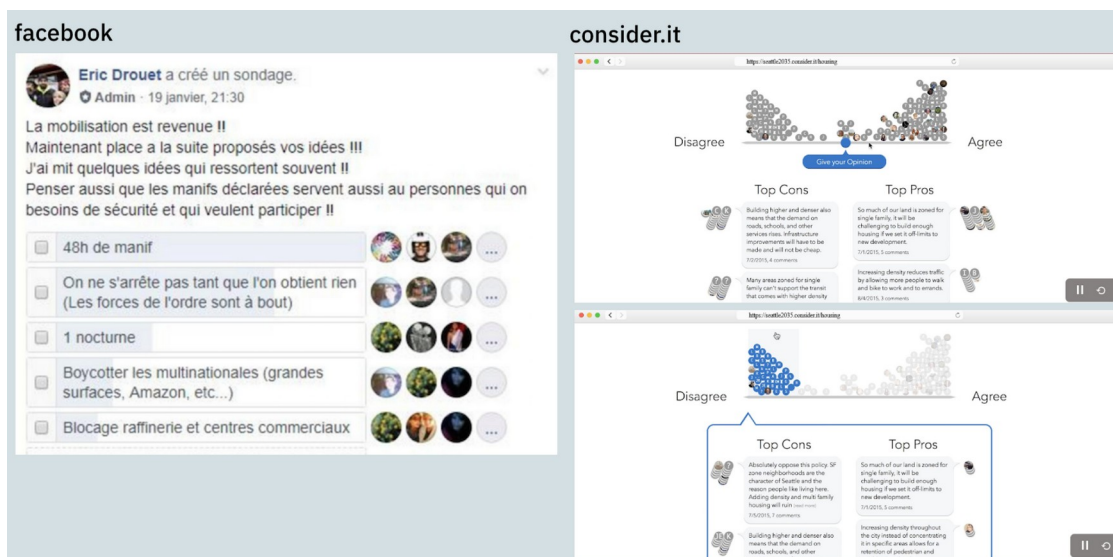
facebook

Eric Drouet a créé un sondage.
Admin · 19 janvier, 21:30

La mobilisation est revenue !!
Maintenant place a la suite proposés vos idées !!!
J'ai mit quelques idées qui ressortent souvent !!
Penser aussi que les manifs déclarées servent aussi au personnes qui on besoins de sécurité et qui veulent participer !!

48h de manif

On ne s'arrête pas tant que l'on obtient rien (Les forces de l'ordre sont à bout)

1 nocturne

Boycotter les multinationales (grandes surfaces, Amazon, etc...)

Blocage raffinerie et centres commerciaux

consider.it

https://seattle2035.consider.it/housing

Disagree

Agree

Give your Opinion

Top Cons

Top Pros

Building higher and denser also means that the demand on roads, schools, and other services rises. Infrastructure improvements will have to be made and will not be cheap.

7/2/2015, 4 comments

So much of our land is zoned for single family. It will be challenging to build enough housing if we set it off-limits to new development.

7/1/2015, 5 comments

Many areas zoned for single family can't support the transit that comes with higher density

Increasing density reduces traffic by allowing more people to walk and bike to work and to errands.

8/4/2015, 3 comments

https://seattle2035.consider.it/housing

Disagree

Agree

Top Cons

Top Pros

Absolutely oppose this policy. SF zone neighborhoods are the character of Seattle and the reason people like living here. Adding density and multi family housing will ruin (read more)

7/5/2015, 7 comments

So much of our land is zoned for single family. It will be challenging to build enough housing if we set it off-limits to new development.

7/1/2015, 5 comments

Building higher and denser also means that the demand on roads, schools, and other

Increasing density throughout the city instead of concentrating it in specific areas allows for a retention of pedestrian and